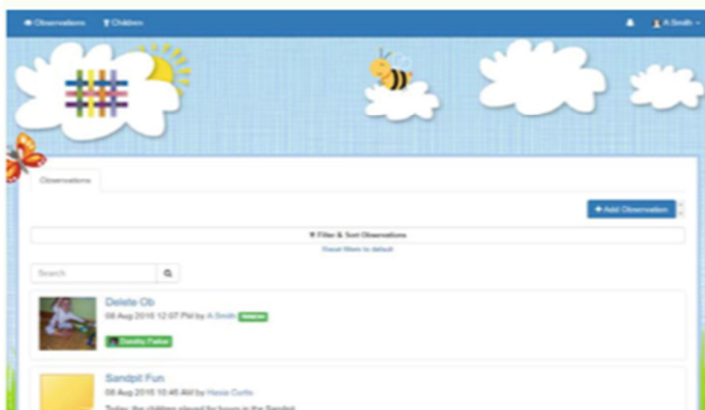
Observations Children

A Smith

Observations

+ Add Observation

Filter & Sort Observations

Reset filters to default

Search

Delete Ob

08 Aug 2016 12:07 PM by A Smith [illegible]

Dorothy Parker

Sandpit Fun

08 Aug 2016 10:46 AM by Hassie Curtis

Today, the children played for hours in the Sandpit